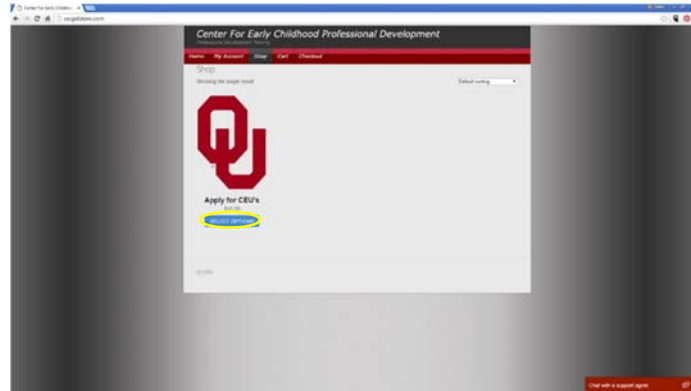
Center For Early Childho... ×

cecpdstore.com

Center For Early Childhood Professional Development

Professional Development Training

Home My Account Shop Cart Checkout

Shop

Showing the single result

Default sorting

Apply for CEU's

$10.00

SELECT OPTIONS

CECPD

Chat with a support agent